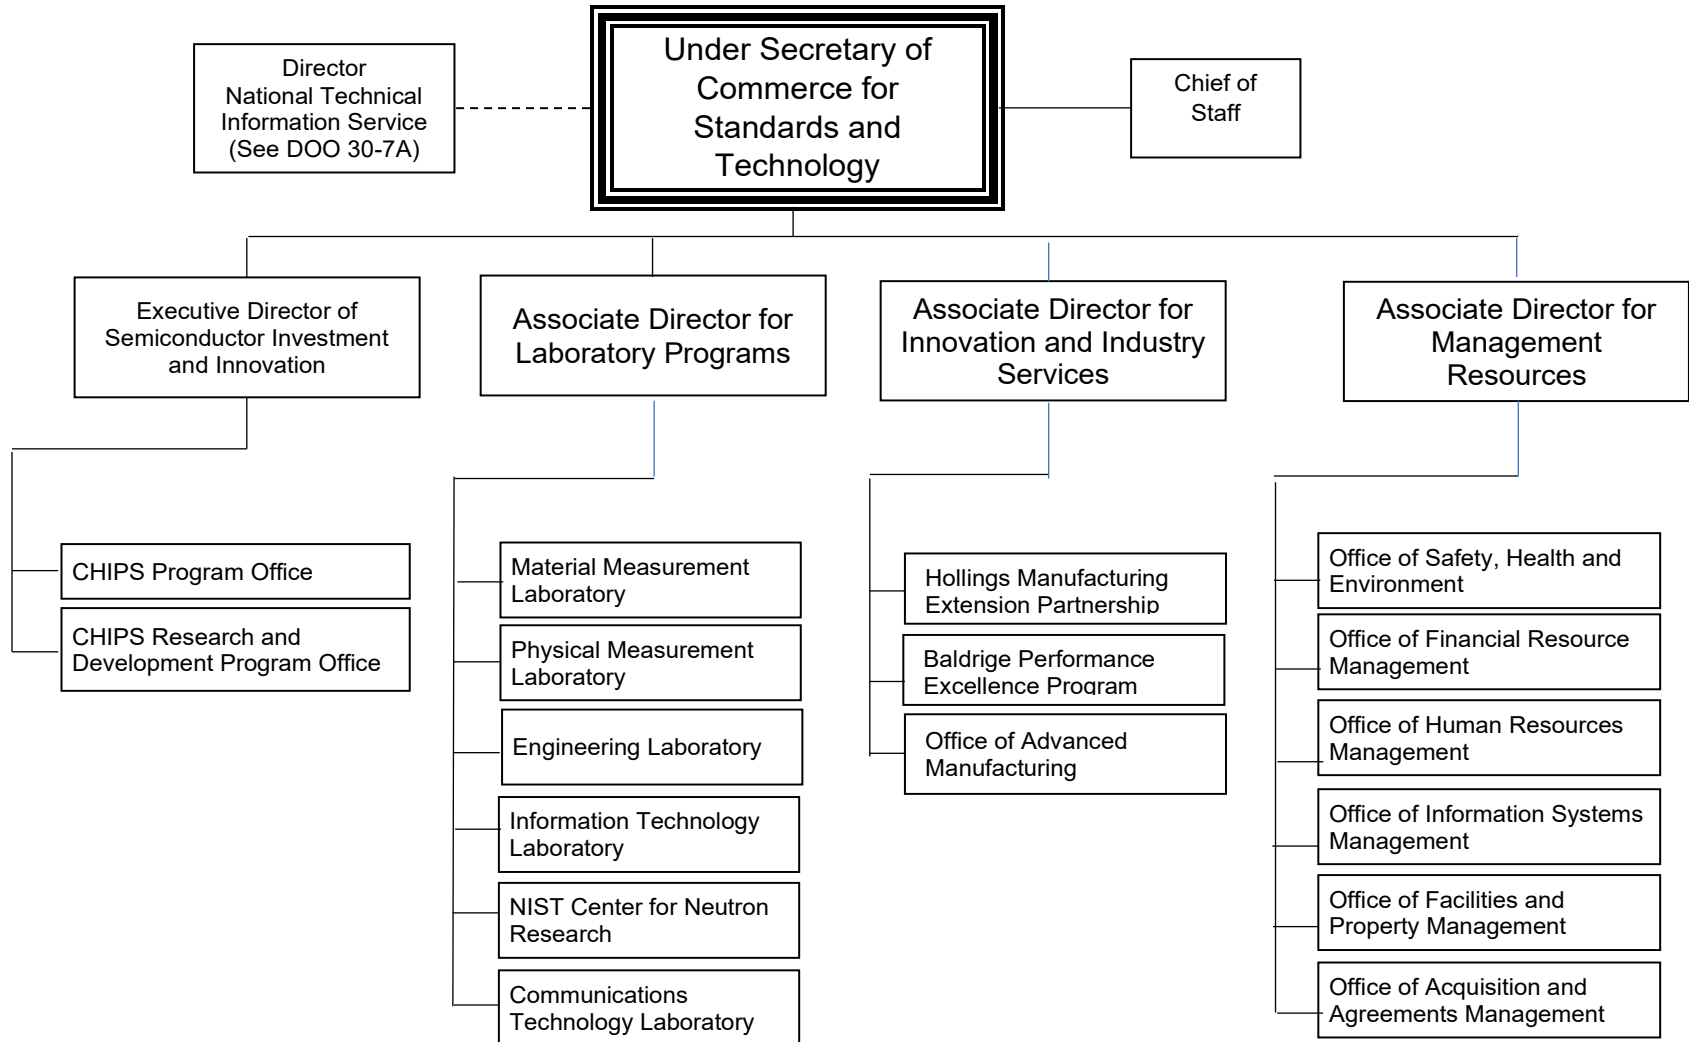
Director National Technical Information Service (See DOO 30-7A)

Under Secretary of Commerce for Standards and Technology

Chief of Staff

Executive Director of Semiconductor Investment and Innovation

CHIPS Program Office

CHIPS Research and Development Program Office

Associate Director for Laboratory Programs

Material Measurement Laboratory

Physical Measurement Laboratory

Engineering Laboratory

Information Technology Laboratory

NIST Center for Neutron Research

Communications Technology Laboratory

Associate Director for Innovation and Industry Services

Hollings Manufacturing Extension Partnership

Baldrige Performance Excellence Program

Office of Advanced Manufacturing

Associate Director for Management Resources

Office of Safety, Health and Environment

Office of Financial Resource Management

Office of Human Resources Management

Office of Information Systems Management

Office of Facilities and Property Management

Office of Acquisition and Agreements Management